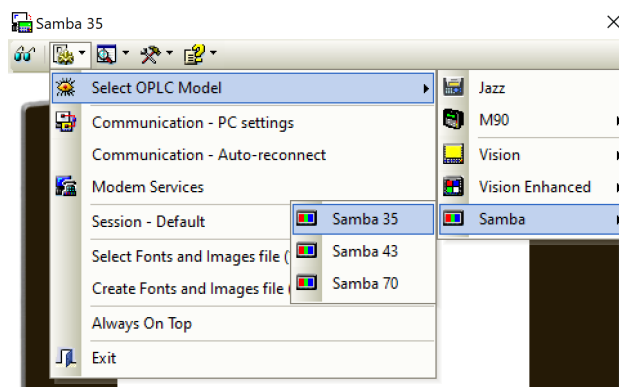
Samba 35

Select OPLC Model

Communication - PC settings

Communication - Auto-reconnect

Modem Services

Session - Default

Select Fonts and Images file (

Create Fonts and Images file (

Always On Top

Exit

Jazz

M90

Vision

Vision Enhanced

Samba

Samba 35

Samba 43

Samba 70